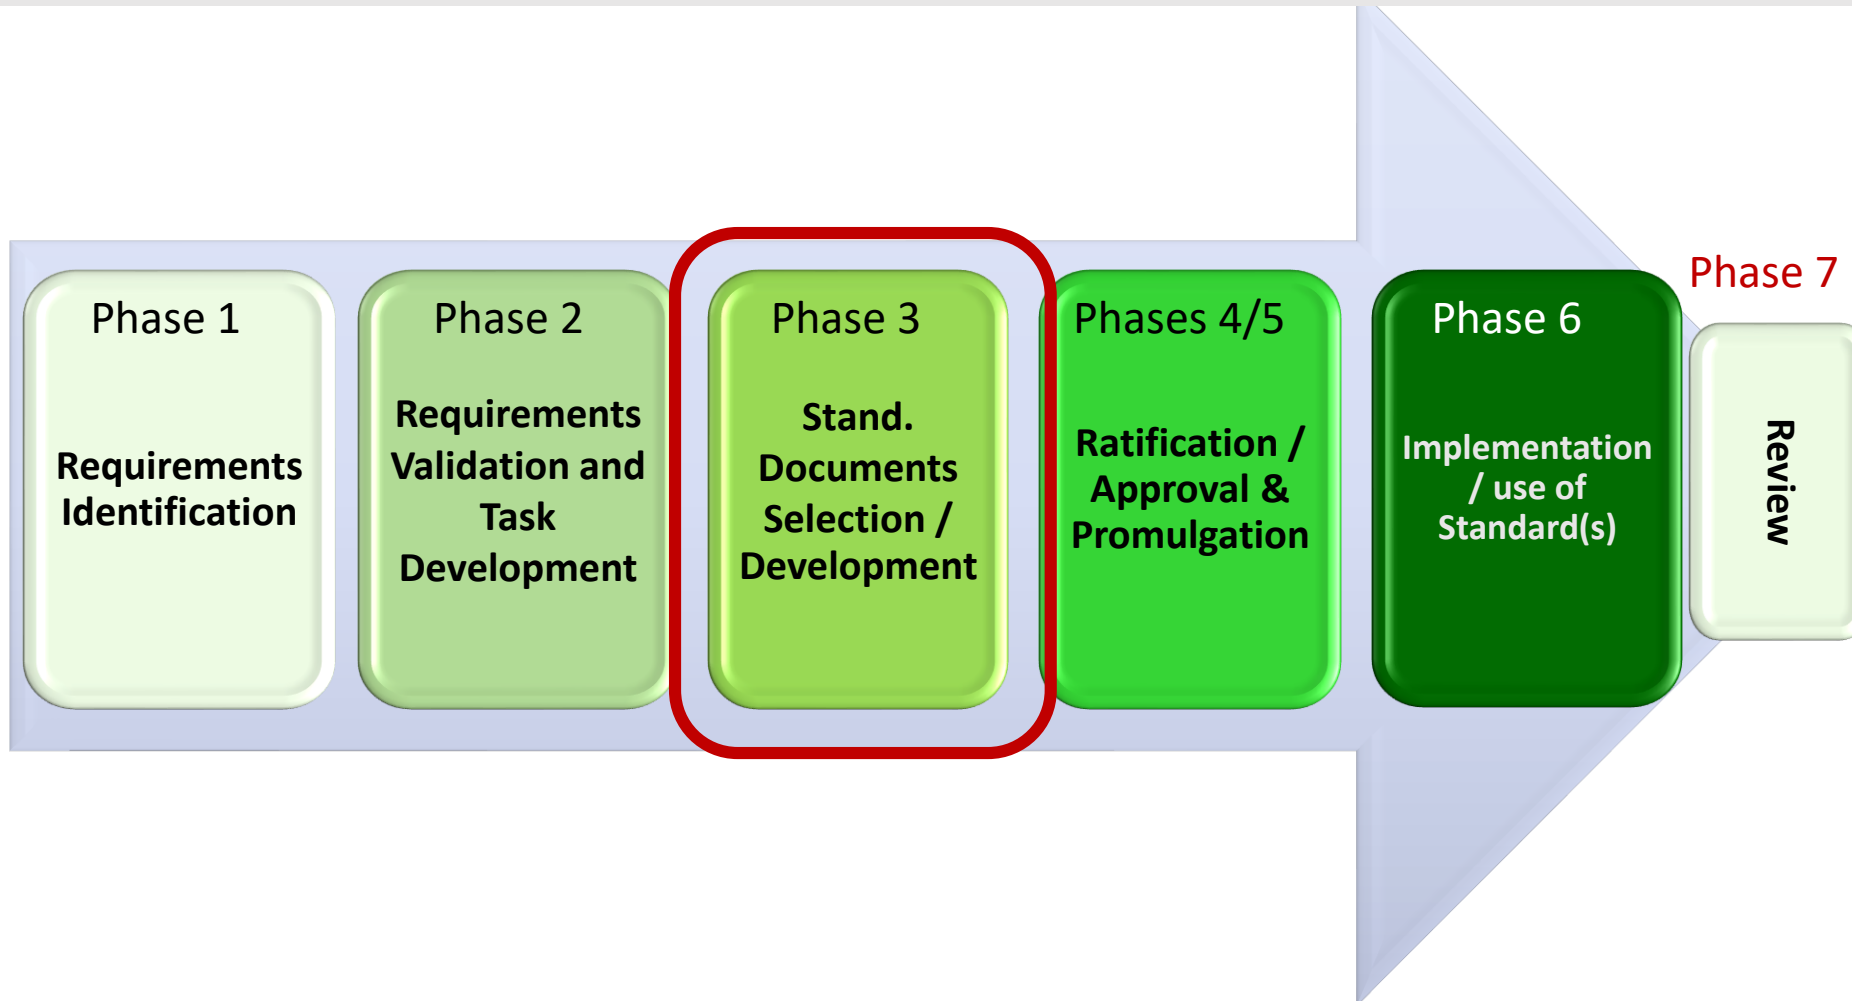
Phase 1

Requirements Identification

Phase 2

Requirements Validation and Task Development

Phase 3

Stand. Documents Selection / Development

Phases 4/5

Ratification / Approval & Promulgation

Phase 6

Implementation / use of Standard(s)

Phase 7

Review